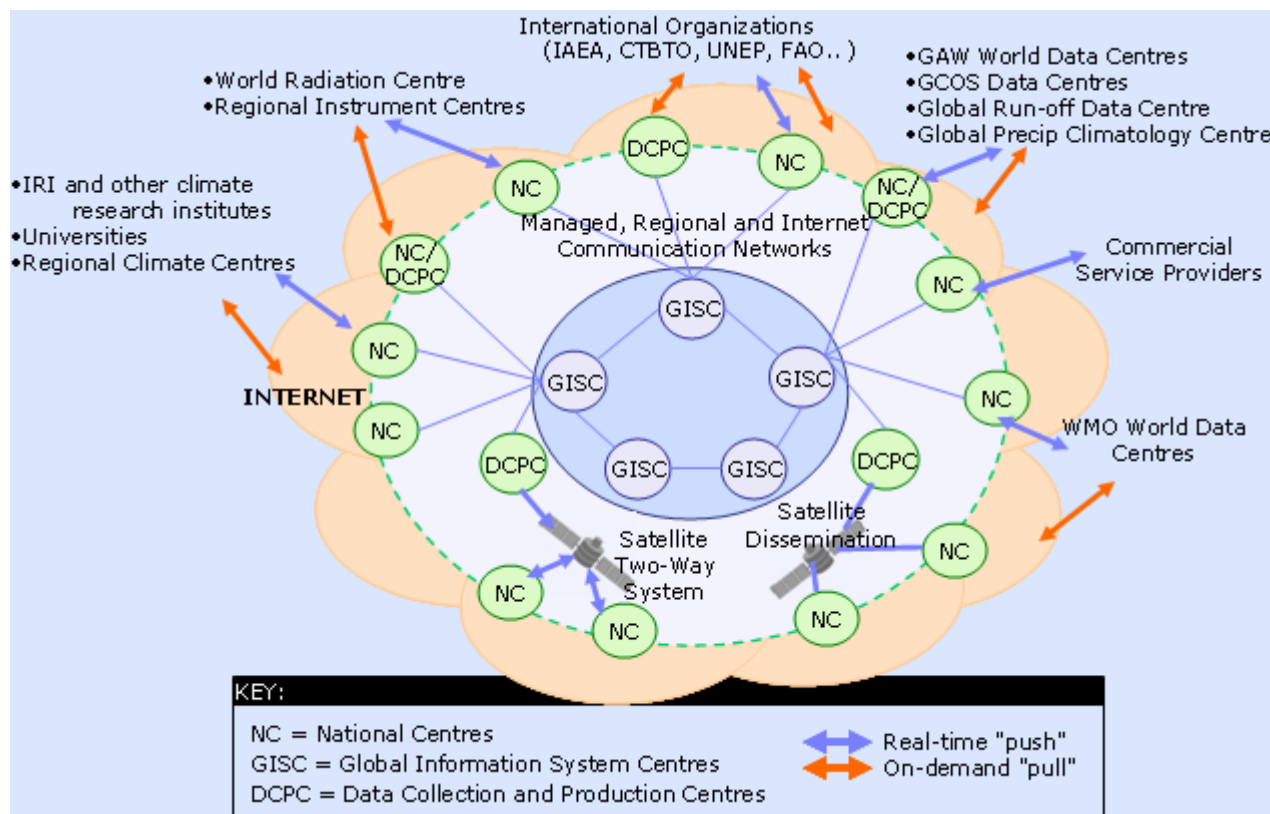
International Organizations (IAEA, CTBTO, UNEP, FAO.. )

•World Radiation Centre
•Regional Instrument Centres

•GAW World Data Centres
•GCOS Data Centres
•Global Run-off Data Centre
•Global Precip Climatology Centre

•IRI and other climate research institutes
•Universities
•Regional Climate Centres

Commercial Service Providers

DCPC
NC
NC
NC/DCPC
NC/DCPC
NC

Managed, Regional and Internet Communication Networks

GISC
GISC
GISC
GISC
GISC

NC
NC
NC

INTERNET

WMO World Data Centres

DCPC
DCPC

Satellite Two-Way System

Satellite Dissemination

NC
NC
NC
NC

KEY:
NC = National Centres
GISC = Global Information System Centres
DCPC = Data Collection and Production Centres

Real-time "push"
On-demand "pull"